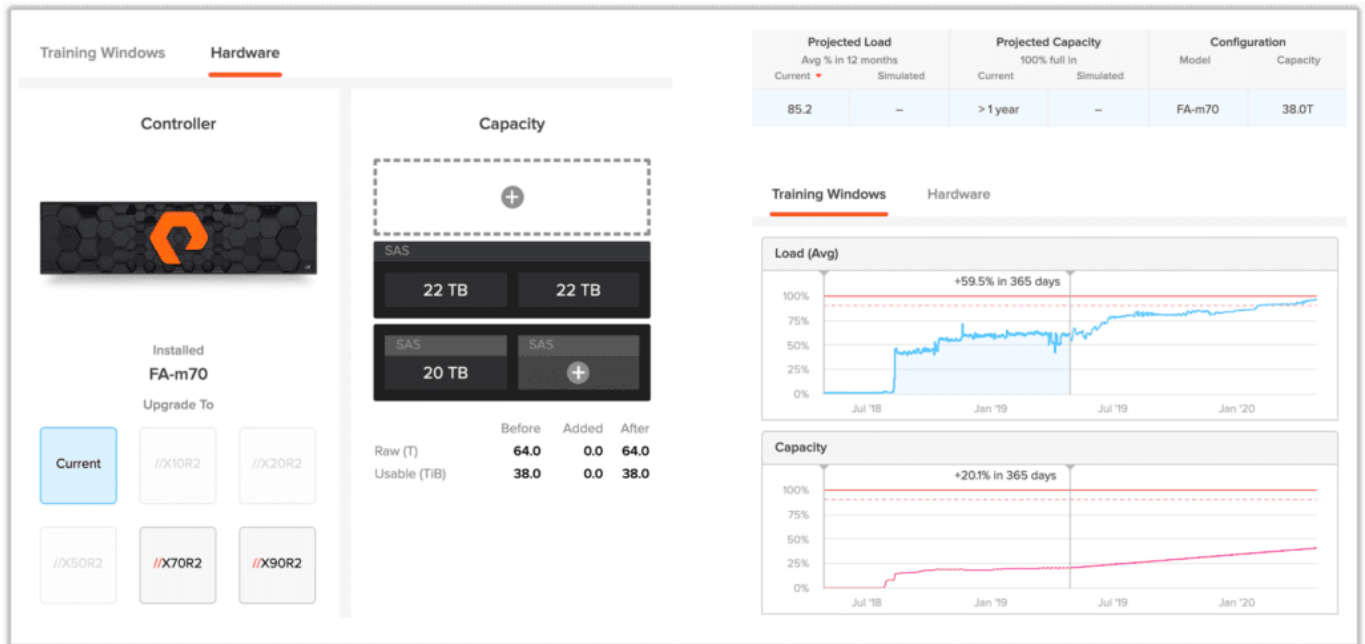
Training Windows Hardware

Controller

Installed
FA-m70
Upgrade To

Current //X10R2 //X20R2
//X50R2 //X70R2 //X90R2

Capacity

SAS
22 TB 22 TB

SAS SAS
20 TB

| | Before | Added | After |
|---|---|---|---|
| Raw (T) | 64.0 | 0.0 | 64.0 |
| Usable (TiB) | 38.0 | 0.0 | 38.0 |

| Projected Load Avg % in 12 months Current | Simulated | Projected Capacity 100% full in Current | Simulated | Configuration Model | Capacity |
|---|---|---|---|---|---|
| 85.2 | – | > 1 year | – | FA-m70 | 38.0T |

Training Windows Hardware

Load (Avg)
+59.5% in 365 days
100%
75%
50%
25%
0%
Jul '18 Jan '19 Jul '19 Jan '20

Capacity
+20.1% in 365 days
100%
75%
50%
25%
0%
Jul '18 Jan '19 Jul '19 Jan '20